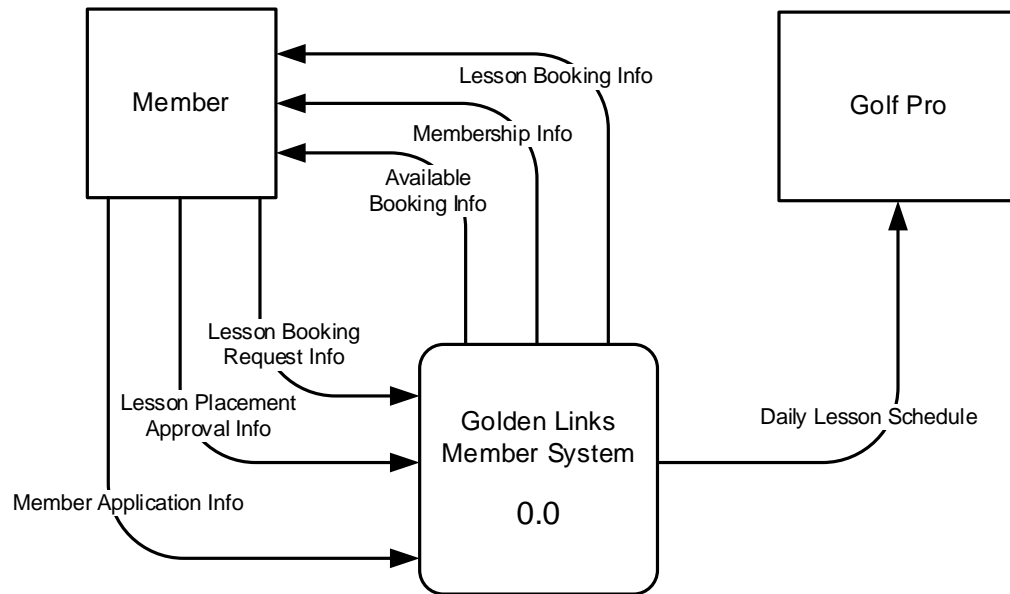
Member

Lesson Booking Info

Membership Info

Available Booking Info

Golf Pro

Lesson Booking Request Info

Lesson Placement Approval Info

Member Application Info

Golden Links Member System

0.0

Daily Lesson Schedule